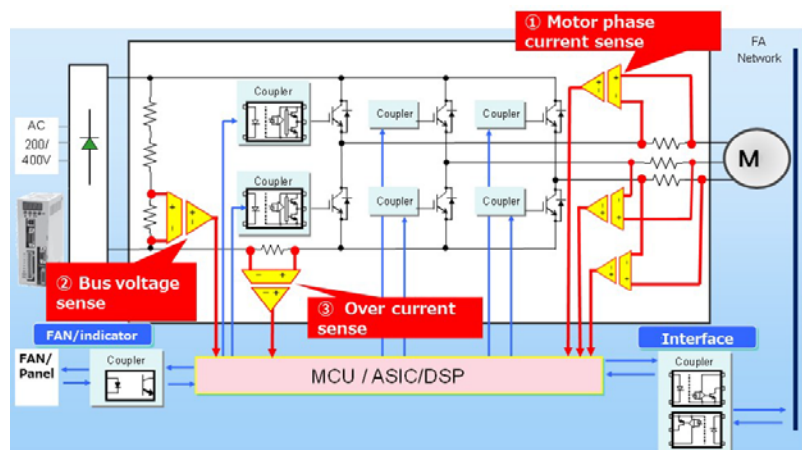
① Motor phase current sense

FA Network

AC 200/ 400V

Coupler

Coupler

Coupler

Coupler

Coupler

Coupler

M

② Bus voltage sense

③ Over current sense

FAN/indicator

FAN/ Panel

Coupler

MCU / ASIC/DSP

Interface

Coupler